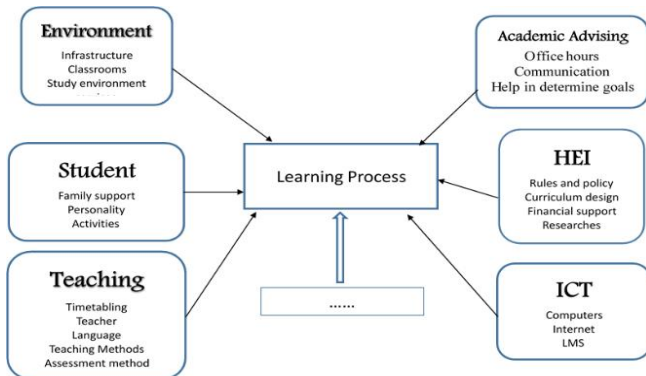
Environment
Infrastructure
Classrooms
Study environment

Student
Family support
Personality
Activities

Teaching
Timetabling
Teacher
Language
Teaching Methods
Assessment method

Learning Process

......

Academic Advising
Office hours
Communication
Help in determine goals

HEI
Rules and policy
Curriculum design
Financial support
Researches

ICT
Computers
Internet
LMS